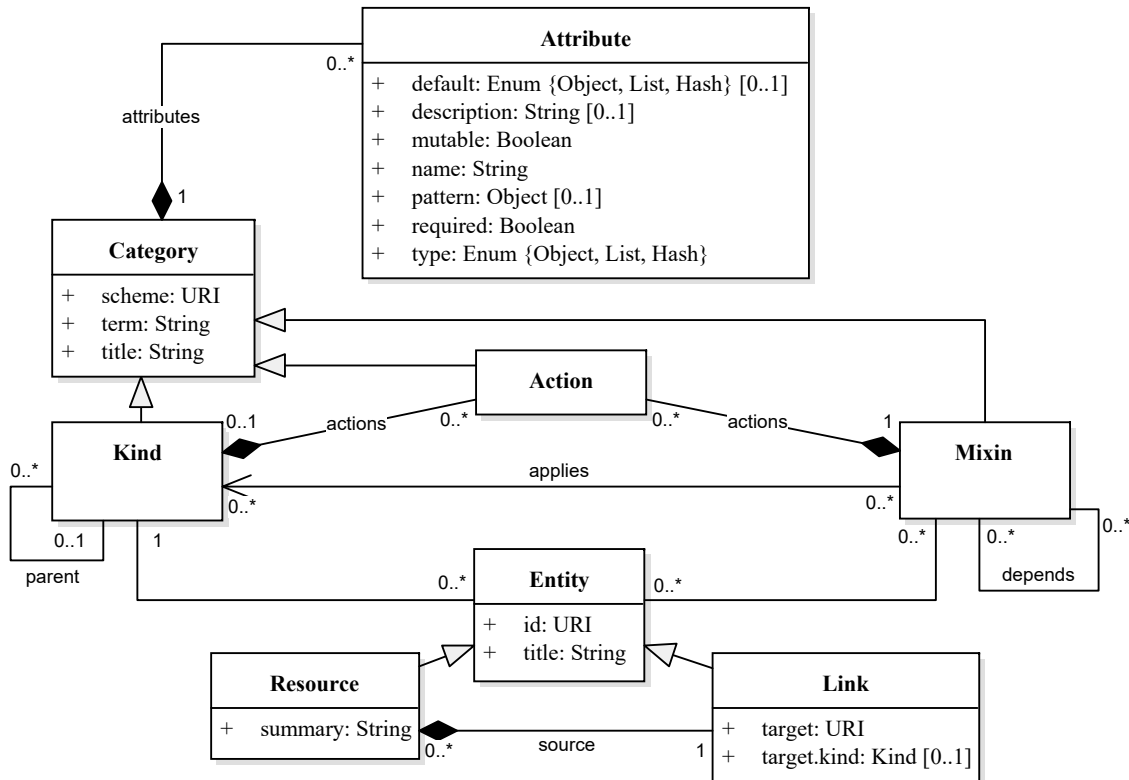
Attribute
+ default: Enum {Object, List, Hash} [0..1]
+ description: String [0..1]
+ mutable: Boolean
+ name: String
+ pattern: Object [0..1]
+ required: Boolean
+ type: Enum {Object, List, Hash}

0..*
attributes
1

Category
+ scheme: URI
+ term: String
+ title: String

Action

Kind
0..1
actions
0..*
0..*
actions
1

Mixin

0..*
applies
0..*
0..*
0..1
parent
1
0..*
0..*
0..*
depends

Entity
+ id: URI
+ title: String
0..*
0..*

Resource
+ summary: String
0..*
source
1

Link
+ target: URI
+ target.kind: Kind [0..1]